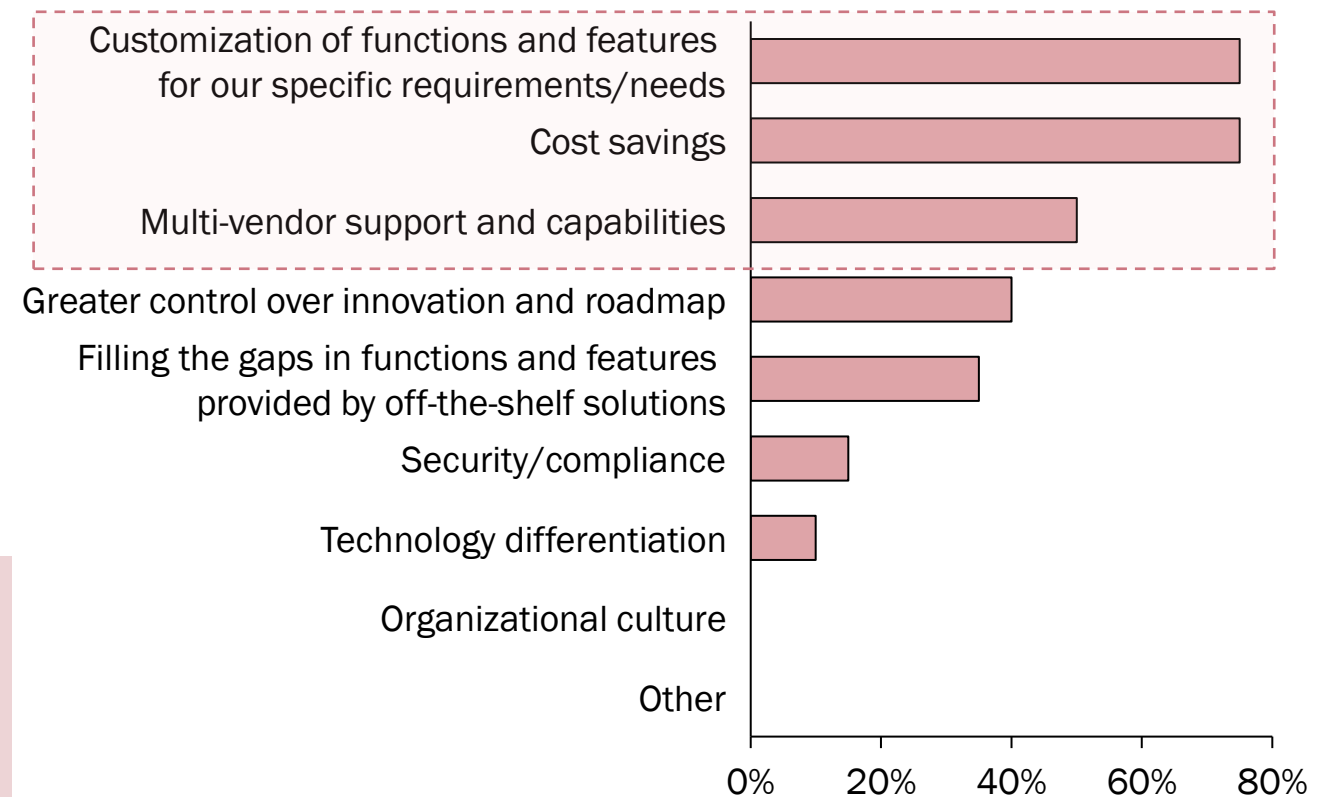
Customization of functions and features for our specific requirements/needs
Cost savings
Multi-vendor support and capabilities
Greater control over innovation and roadmap
Filling the gaps in functions and features provided by off-the-shelf solutions
Security/compliance
Technology differentiation
Organizational culture
Other

0%
20%
40%
60%
80%